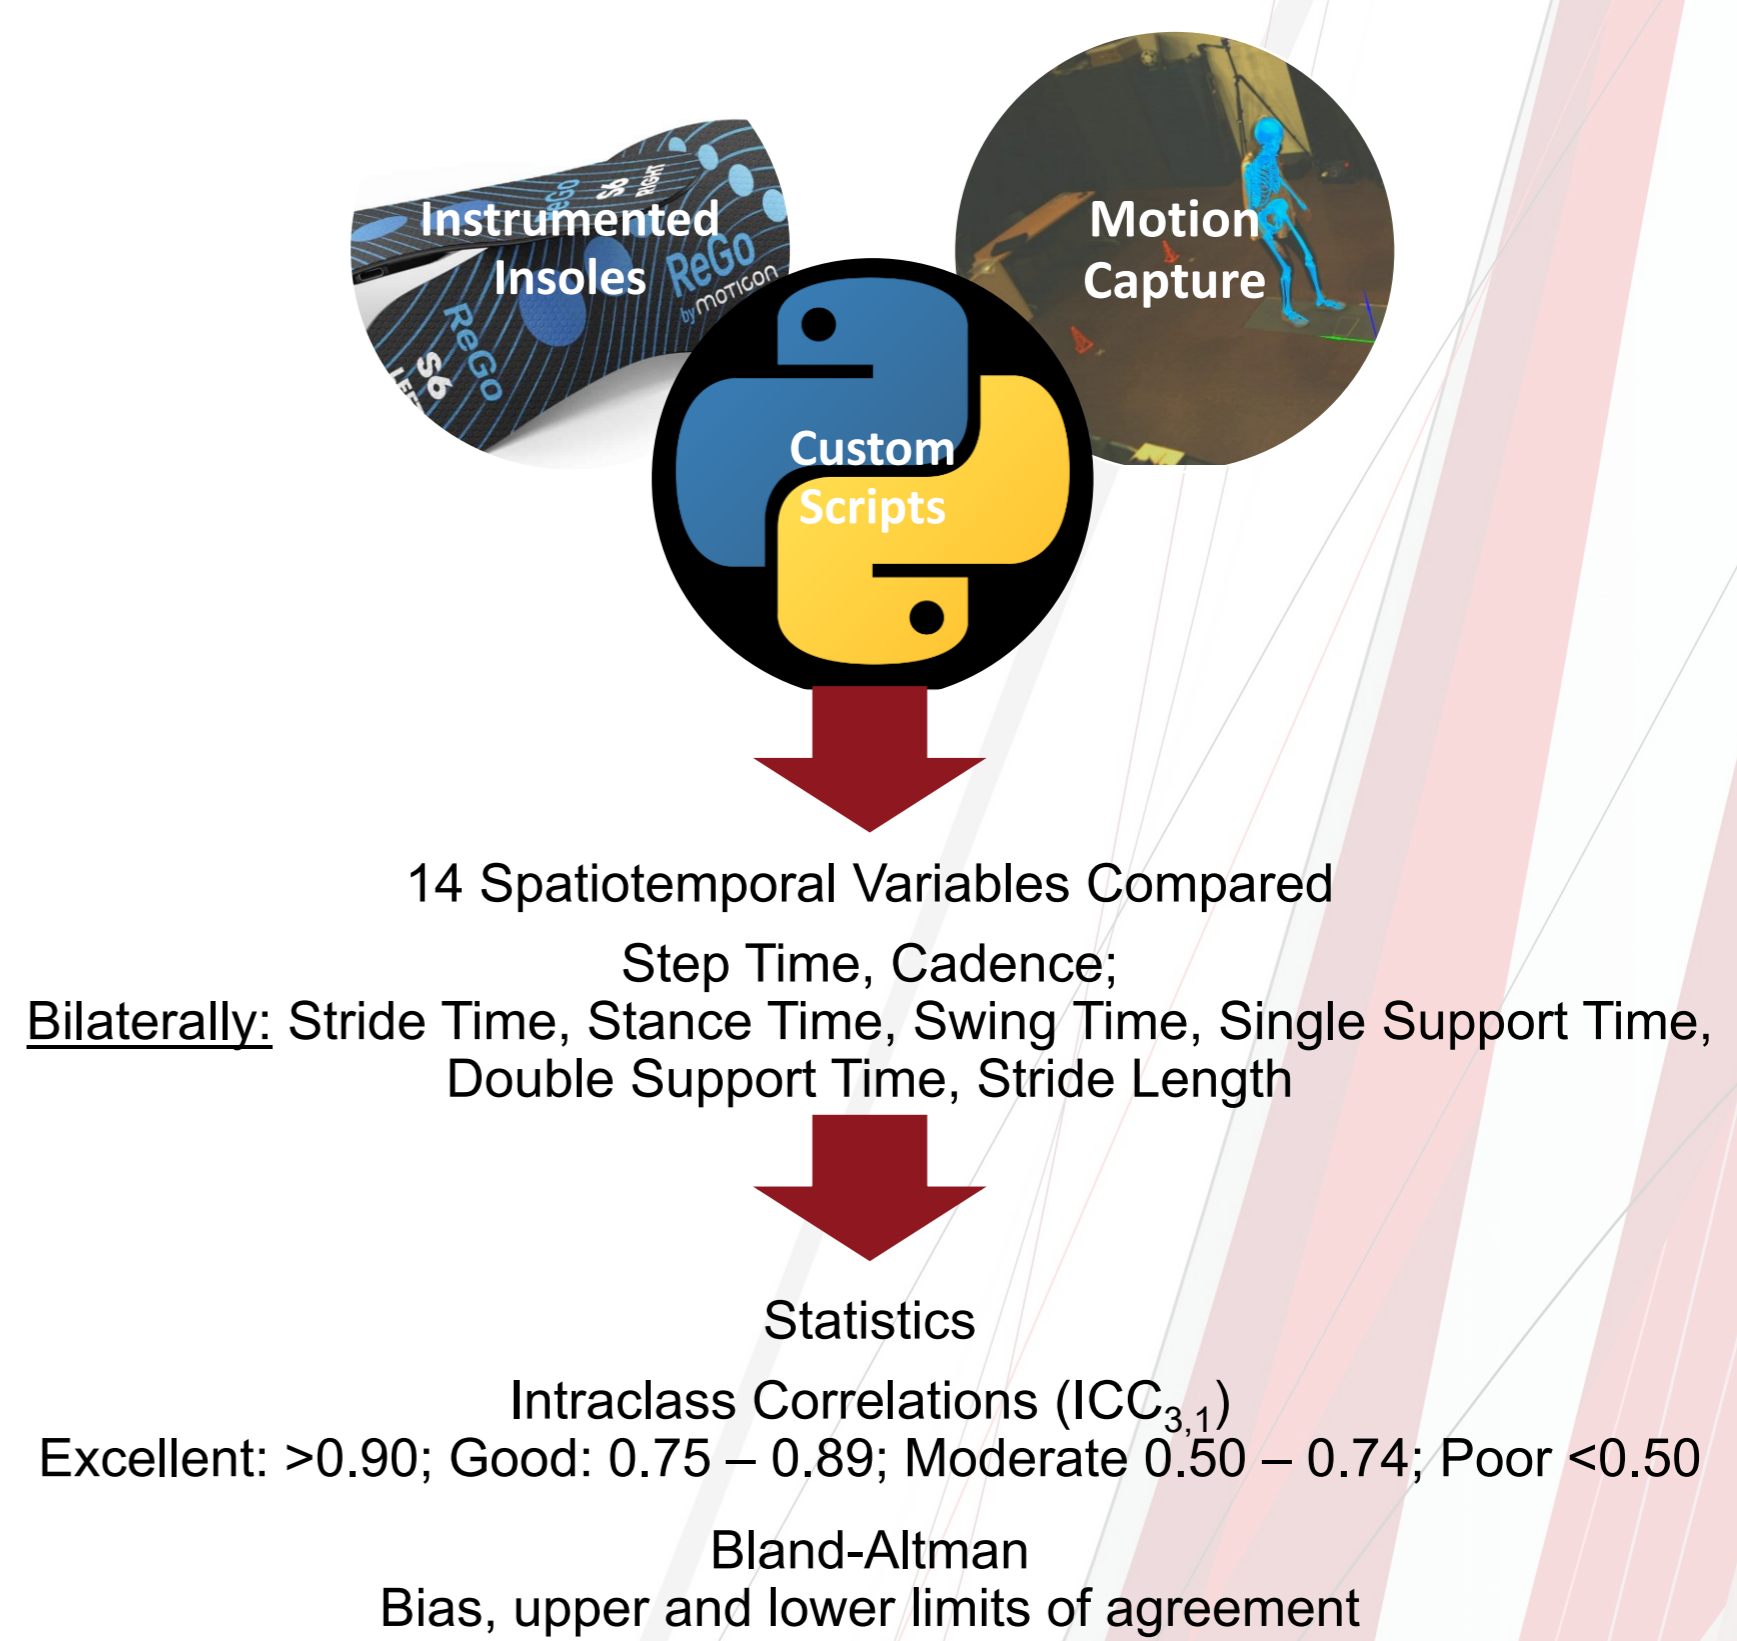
Instrumented Insoles

ReGo by MOTICON

ReGo S6 RIGHT

ReGo S6 LEFT

Motion Capture

Custom Scripts

14 Spatiotemporal Variables Compared

Step Time, Cadence;
Bilaterally: Stride Time, Stance Time, Swing Time, Single Support Time, Double Support Time, Stride Length

Statistics

Intraclass Correlations ($ICC_{3,1}$)
Excellent: >0.90; Good: 0.75 – 0.89; Moderate 0.50 – 0.74; Poor <0.50

Bland-Altman
Bias, upper and lower limits of agreement